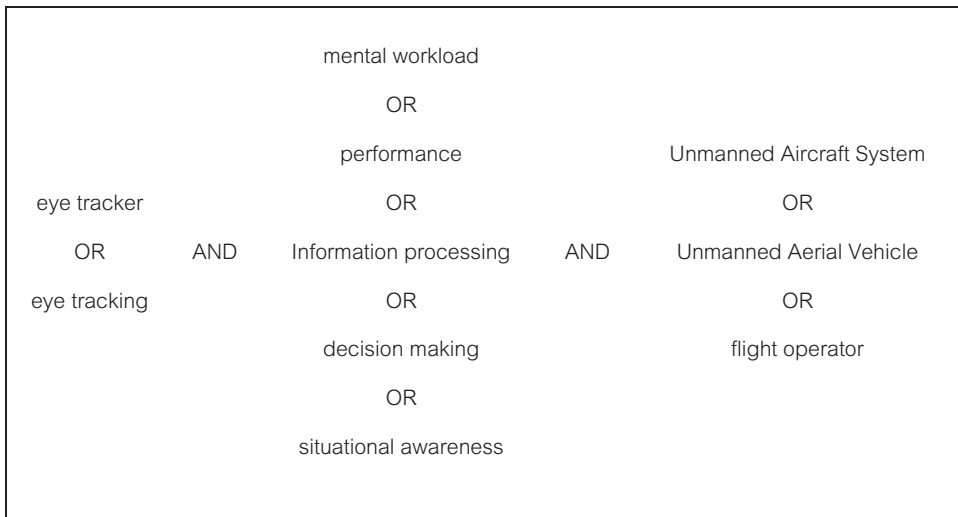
eye tracker
OR
eye tracking

AND

mental workload
OR
performance
OR
Information processing
OR
decision making
OR
situational awareness

AND

Unmanned Aircraft System
OR
Unmanned Aerial Vehicle
OR
flight operator